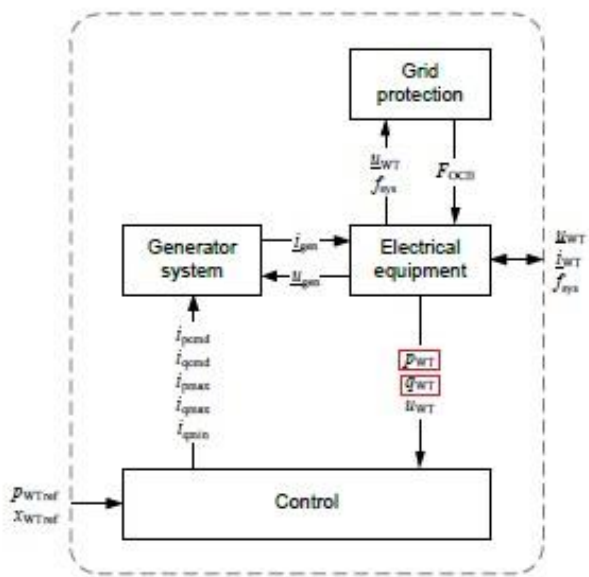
Grid protection

$\underline{u}_{WT}$
$f_{sys}$

$F_{OCB}$

Generator system

$\underline{i}_{gen}$

$\underline{u}_{gen}$

Electrical equipment

$\underline{u}_{WT}$
$\underline{i}_{WT}$
$f_{sys}$

$i_{pcmd}$
$i_{qcmd}$
$i_{pmax}$
$i_{qmax}$
$i_{qmin}$

$p_{WT}$
$q_{WT}$
$u_{WT}$

$p_{WTref}$
$x_{WTref}$

Control